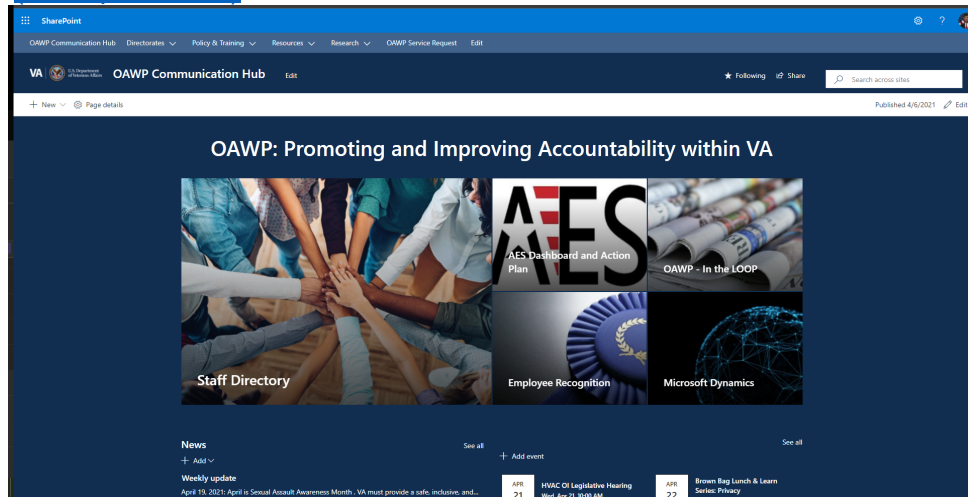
SharePoint

OAWP Communication Hub Directorates Policy & Training Resources Research OAWP Service Request Edit

VA U.S. Department of Veterans Affairs OAWP Communication Hub Edit

Following Share Search across sites

+ New Page details Published 4/6/2021 Edit

OAWP: Promoting and Improving Accountability within VA

Staff Directory

AES

AES Dashboard and Action Plan

OAWP - In the LOOP

Employee Recognition

Microsoft Dynamics

News

See all

+ Add

Weekly update

April 19, 2021: April is Sexual Assault Awareness Month . VA must provide a safe, inclusive, and...

See all

+ Add event

APR 21 HVAC OI Legislative Hearing Wed, Apr 21, 10:00 AM

APR 22 Brown Bag Lunch & Learn Series: Privacy